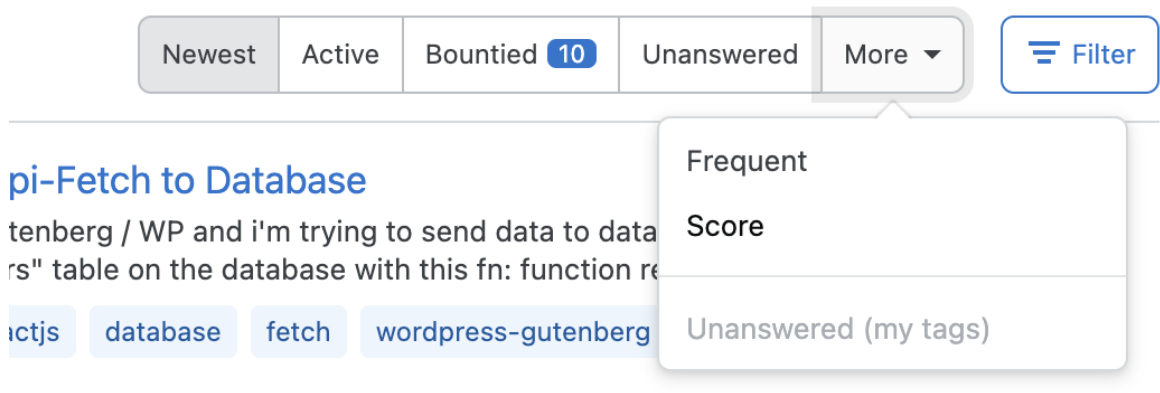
Newest Active Bountied 10 Unanswered More Filter

pi-Fetch to Database

tenberg / WP and i'm trying to send data to data
rs" table on the database with this fn: function re

actjs database fetch wordpress-gutenberg

Frequent

Score

Unanswered (my tags)